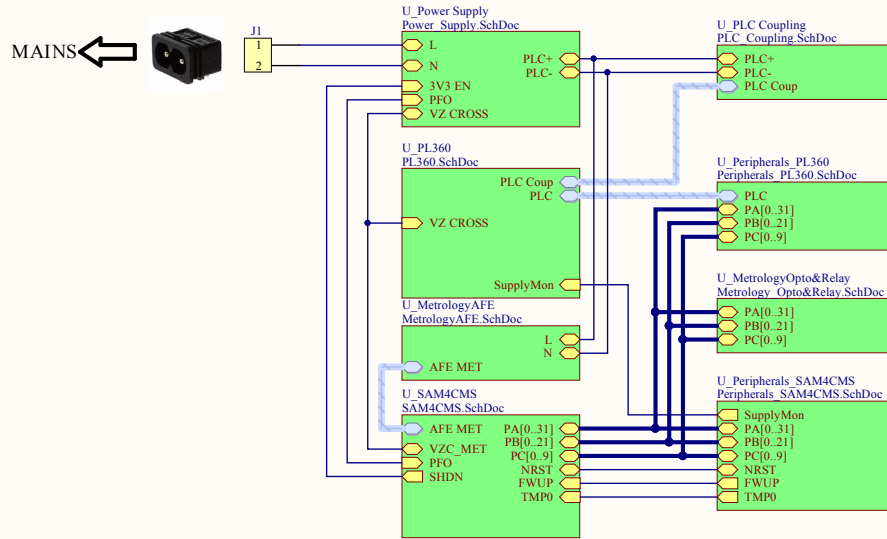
MAINS

J1
1
2

U_Power Supply
Power_Supply.SchDoc
L
N
3V3 EN
PFO
VZ CROSS
PLC+
PLC-

U_PLC Coupling
PLC_Coupling.SchDoc
PLC+
PLC-
PLC Coup

U_PL360
PL360.SchDoc
PLC Coup
PLC
VZ CROSS
SupplyMon

U_Peripherals_PL360
Peripherals_PL360.SchDoc
PLC
PA[0..31]
PB[0..21]
PC[0..9]

U_MetrologyAFE
MetrologyAFE.SchDoc
L
N
AFE MET

U_MetrologyOpto&Relay
Metrology_Opto&Relay.SchDoc
PA[0..31]
PB[0..21]
PC[0..9]

U_SAM4CMS
SAM4CMS.SchDoc
AFE MET
VZC_MET
PFO
SHDN
PA[0..31]
PB[0..21]
PC[0..9]
NRST
FWUP
TMP0

U_Peripherals_SAM4CMS
Peripherals_SAM4CMS.SchDoc
SupplyMon
PA[0..31]
PB[0..21]
PC[0..9]
NRST
FWUP
TMP0